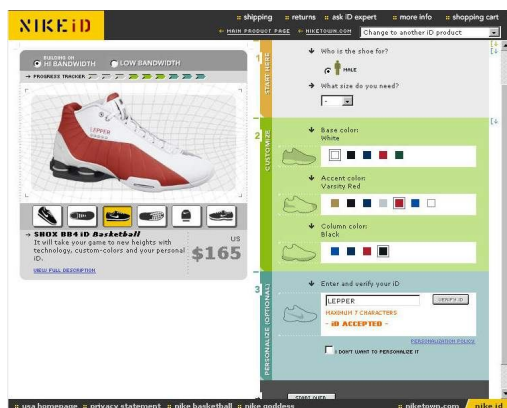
NIKEiD

:: shipping :: returns :: ask ID expert :: more info :: shopping cart

← MAIN PRODUCT PAGE :: NIKETOWN.COM Change to another iD product

BUILDING ON
HI BANDWIDTH LOW BANDWIDTH

→ PROGRESS TRACKER

LEPPER

→ SHOX BB4 iD Basketball
It will take your game to new heights with technology, custom-colors and your personal iD.
US
$165

VIEW FULL DESCRIPTION

1
START HERE

→ Who is the shoe for?
MALE

→ What size do you need?
-

2
CUSTOMIZE

→ Base color:
White

→ Accent color:
Varsity Red

→ Column color:
Black

3
PERSONALIZE (OPTIONAL)

→ Enter and verify your iD
LEPPER
VERIFY ID
MAXIMUM 7 CHARACTERS
- iD ACCEPTED -
PERSONALIZATION POLICY
I DON'T WANT TO PERSONALIZE IT

START OVER

:: usa homepage :: privacy statement :: nike basketball :: nike goddess :: niketown.com nike iD